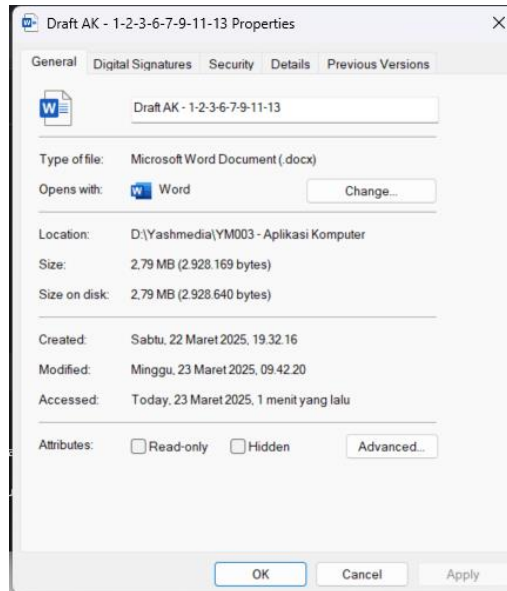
Draft AK - 1-2-3-6-7-9-11-13 Properties

General | Digital Signatures | Security | Details | Previous Versions

Draft AK - 1-2-3-6-7-9-11-13

Type of file: Microsoft Word Document (.docx)

Opens with: Word Change...

Location: D:\Yashmedia\YM003 - Aplikasi Komputer

Size: 2,79 MB (2.928.169 bytes)

Size on disk: 2,79 MB (2.928.640 bytes)

Created: Sabtu, 22 Maret 2025, 19.32.16

Modified: Minggu, 23 Maret 2025, 09.42.20

Accessed: Today, 23 Maret 2025, 1 menit yang lalu

Attributes: Read-only Hidden Advanced...

OK Cancel Apply